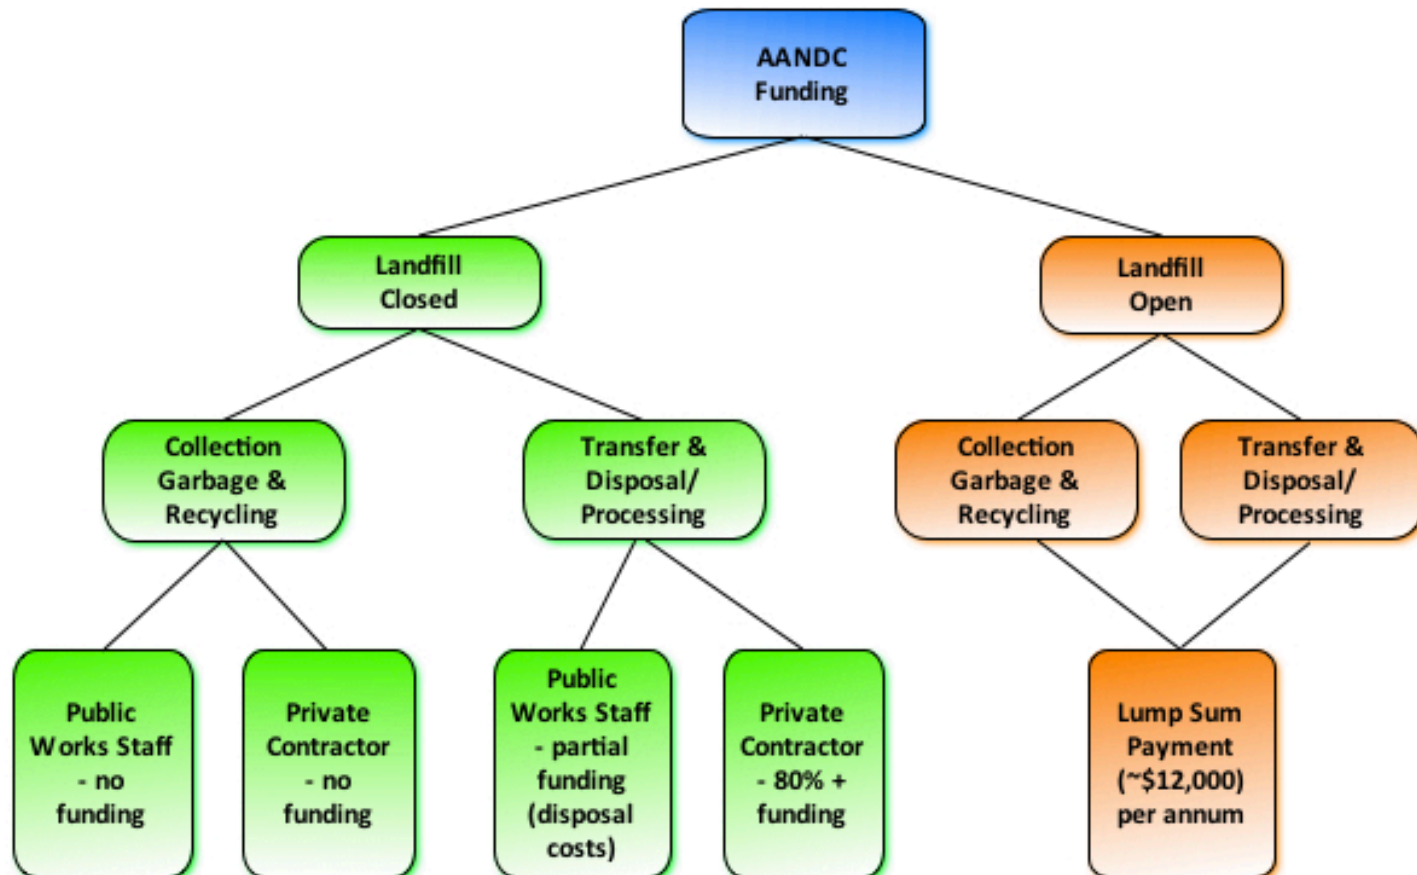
AANDC Funding

Landfill Closed

Landfill Open

Collection Garbage & Recycling

Transfer & Disposal/ Processing

Collection Garbage & Recycling

Transfer & Disposal/ Processing

Public Works Staff - no funding

Private Contractor - no funding

Public Works Staff - partial funding (disposal costs)

Private Contractor - 80% + funding

Lump Sum Payment (~$12,000) per annum